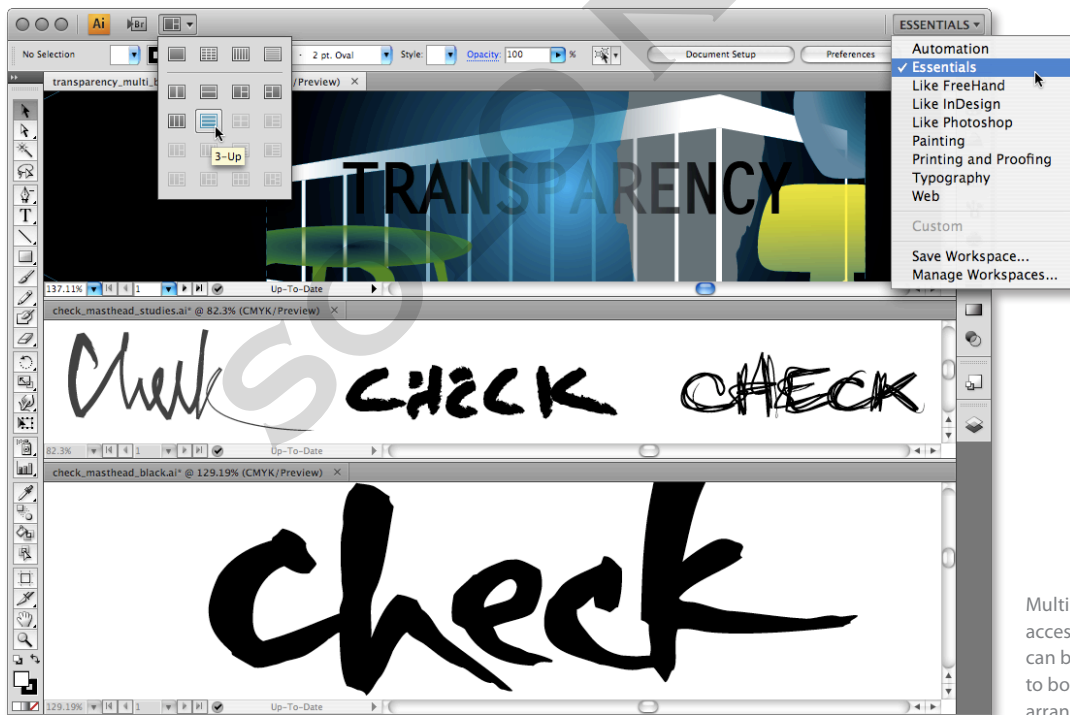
Ai Br

ESSENTIALS

No Selection

2 pt. Oval

Style:

Opacity: 100 %

Document Setup

Preferences

transparency_multi_b

/Preview)

3-Up

TRANSPARENCY

137.11%

1

Up-To-Date

Automation
✓ Essentials
Like FreeHand
Like InDesign
Like Photoshop
Painting
Printing and Proofing
Typography
Web

Custom

Save Workspace...
Manage Workspaces...

check_masthead_studies.ai* @ 82.3% (CMYK/Preview)

Check CHECK CHECK

82.3%

1

Up-To-Date

check_masthead_black.ai* @ 129.19% (CMYK/Preview)

check

129.19%

1

Up-To-Date

Multi
acces
can b
to bo
arran